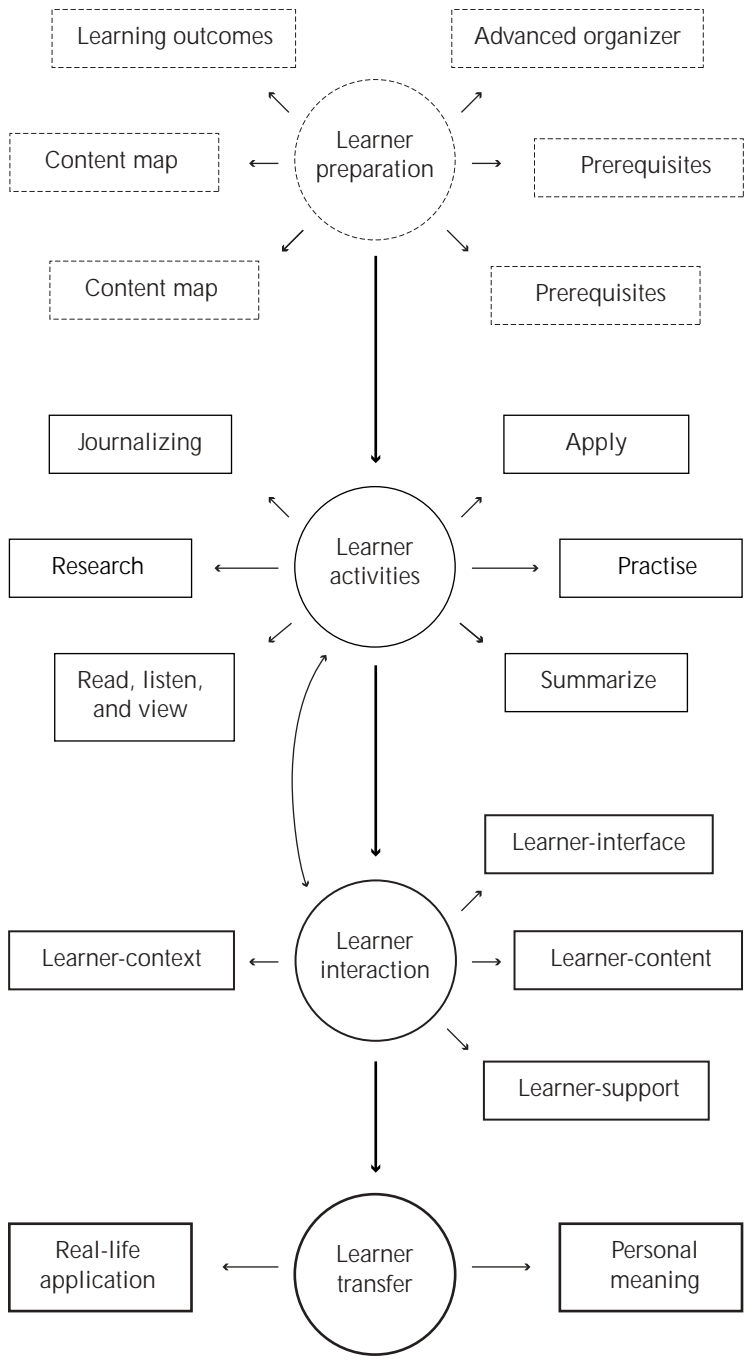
Learning outcomes

Advanced organizer

Content map

Learner preparation

Prerequisites

Content map

Prerequisites

Journalizing

Apply

Research

Learner activities

Practise

Read, listen, and view

Summarize

Learner-interface

Learner-context

Learner interaction

Learner-content

Learner-support

Real-life application

Learner transfer

Personal meaning